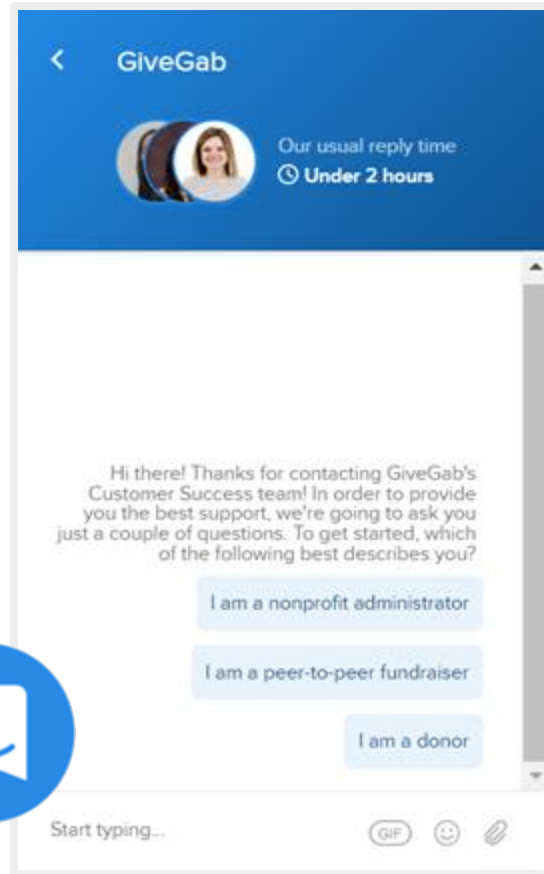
GiveGab

Our usual reply time
Under 2 hours

Hi there! Thanks for contacting GiveGab's Customer Success team! In order to provide you the best support, we're going to ask you just a couple of questions. To get started, which of the following best describes you?

I am a nonprofit administrator

I am a peer-to-peer fundraiser

I am a donor

Start typing...

GIF